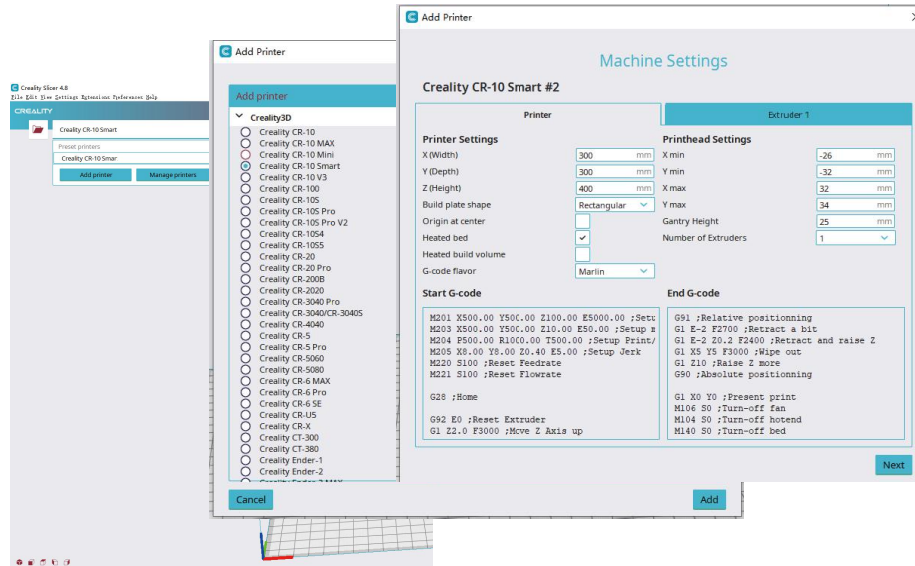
Creality Slicer 4.8
File Edit View Settings Extensions Preferences Help
CREALITY
Creality CR-10 Smart
Preset printers
Creality CR-10 Smar
Add printer
Manage printers

Add Printer
Add printer
Creality3D
Creality CR-10
Creality CR-10 MAX
Creality CR-10 Mini
Creality CR-10 Smart
Creality CR-10 V3
Creality CR-100
Creality CR-10S
Creality CR-10S Pro
Creality CR-10S Pro V2
Creality CR-10S4
Creality CR-10S5
Creality CR-20
Creality CR-20 Pro
Creality CR-200B
Creality CR-2020
Creality CR-3040 Pro
Creality CR-3040/CR-3040S
Creality CR-4040
Creality CR-5
Creality CR-5 Pro
Creality CR-5060
Creality CR-5080
Creality CR-6 MAX
Creality CR-6 Pro
Creality CR-6 SE
Creality CR-U5
Creality CR-X
Creality CT-300
Creality CT-380
Creality Ender-1
Creality Ender-2
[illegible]
Cancel
Add

Add Printer
Machine Settings
Creality CR-10 Smart #2
Printer
Extruder 1
Printer Settings
X (Width) 300 mm
Y (Depth) 300 mm
Z (Height) 400 mm
Build plate shape Rectangular
Origin at center
Heated bed
Heated build volume
G-code flavor Marlin
Printhead Settings
X min -26 mm
Y min -32 mm
X max 32 mm
Y max 34 mm
Gantry Height 25 mm
Number of Extruders 1
Start G-code
M201 X500.00 Y500.00 Z100.00 E5000.00 ;Setu
M203 X500.00 Y500.00 Z10.00 E50.00 ;Setup m
M204 P500.00 R1000.00 T500.00 ;Setup Print/
M205 X8.00 Y8.00 Z0.40 E5.00 ;Setup Jerk
M220 S100 ;Reset Feedrate
M221 S100 ;Reset Flowrate

G28 ;Home

G92 E0 ;Reset Extruder
G1 Z2.0 F3000 ;Move Z Axis up
End G-code
G91 ;Relative positionning
G1 E-2 F2700 ;Retract a bit
G1 E-2 Z0.2 F2400 ;Retract and raise Z
G1 X5 Y5 F3000 ;Wipe out
G1 Z10 ;Raise Z more
G90 ;Absolute positionning

G1 X0 Y0 ;Present print
M106 S0 ;Turn-off fan
M104 S0 ;Turn-off hotend
M140 S0 ;Turn-off bed
Next